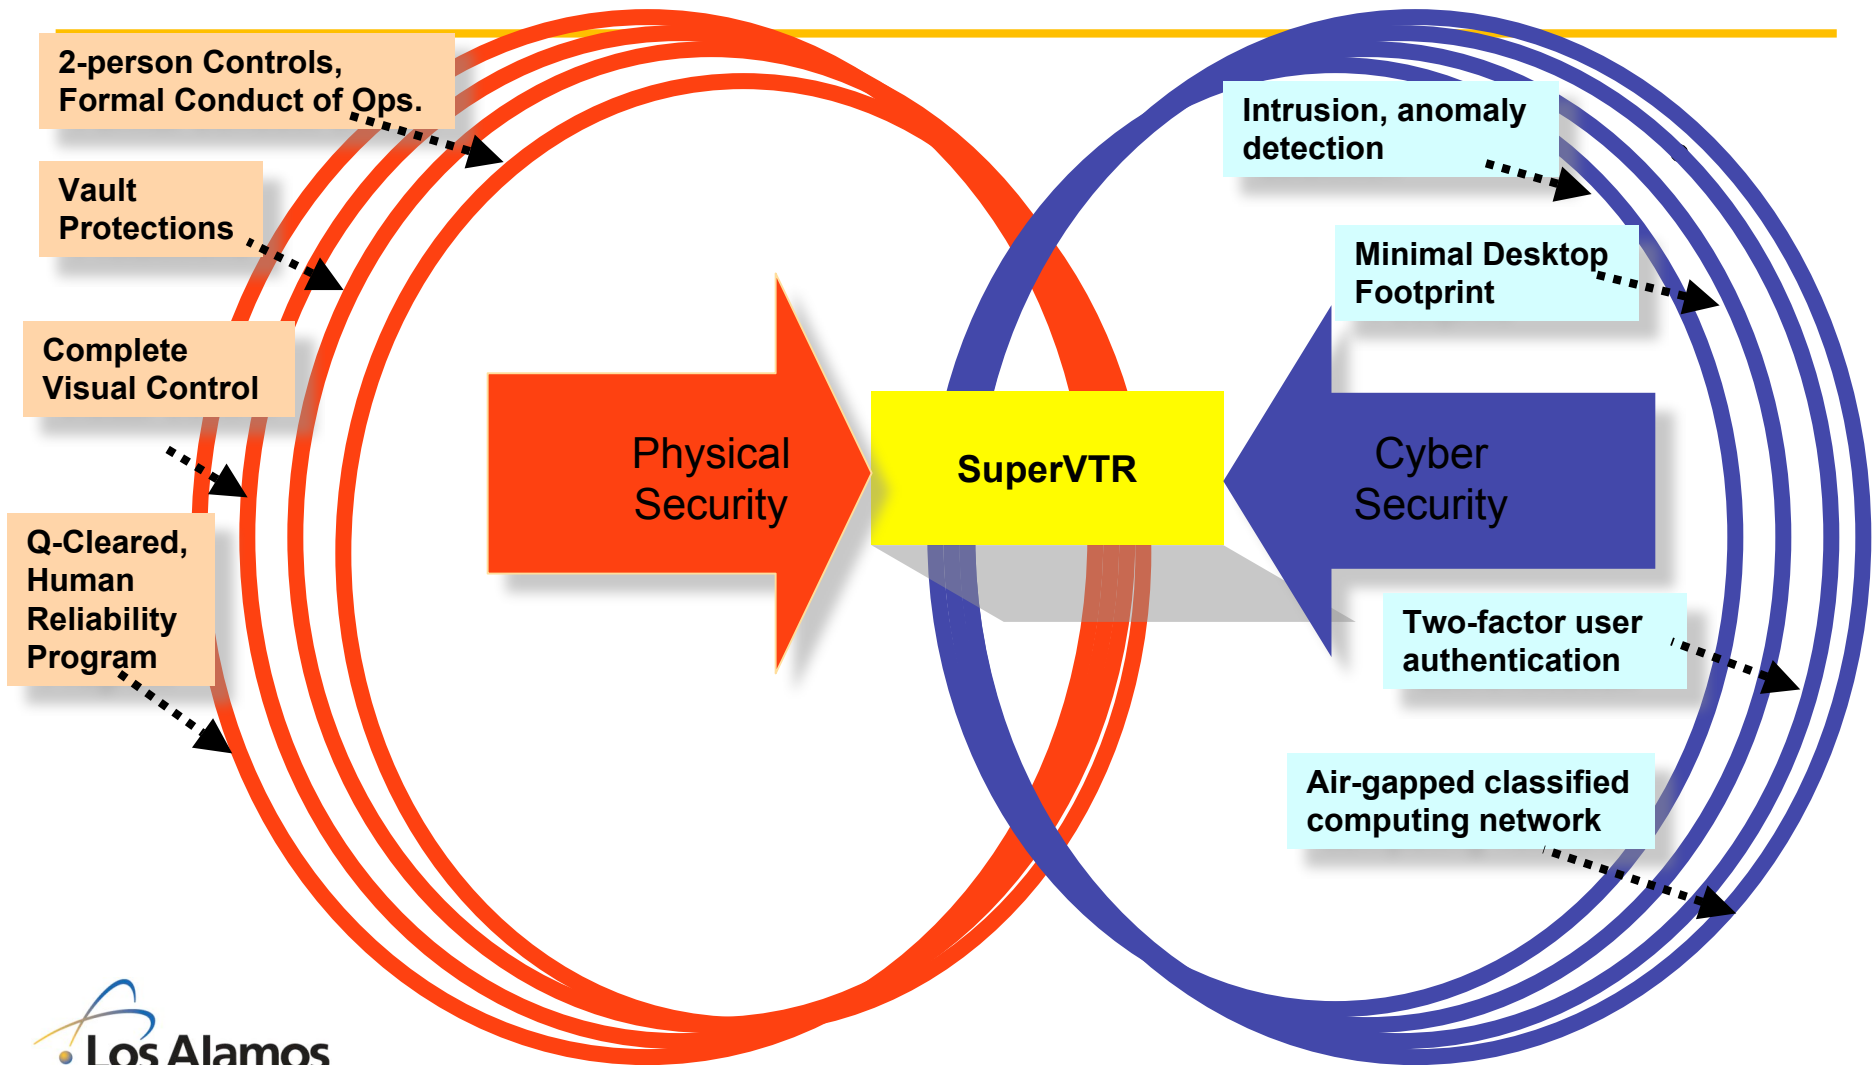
2-person Controls, Formal Conduct of Ops.

Vault Protections

Complete Visual Control

Q-Cleared, Human Reliability Program

Physical Security

SuperVTR

Cyber Security

Intrusion, anomaly detection

Minimal Desktop Footprint

Two-factor user authentication

Air-gapped classified computing network

Los Alamos